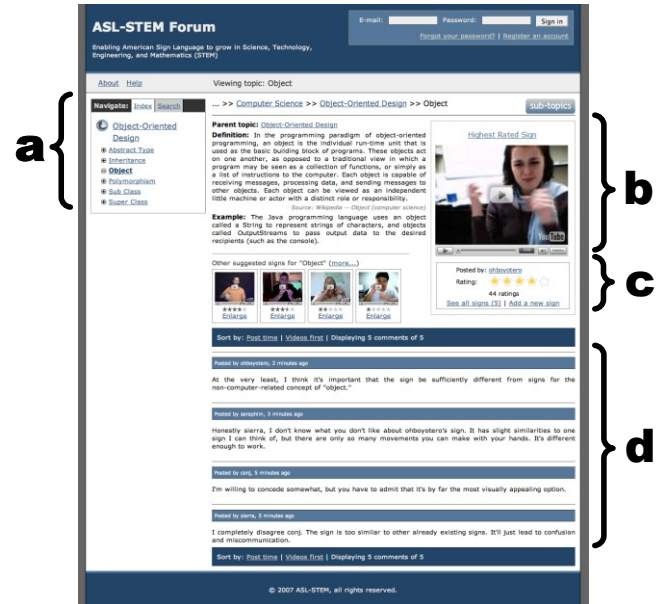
ASL-STEM Forum

Enabling American Sign Language to grow in Science, Technology, Engineering, and Mathematics (STEM)

E-mail: Password: Sign in

Forgot your password? | Register an account

About Help

Viewing topic: Object

a

Navigate: Index Search

Object-Oriented Design

Abstract Type
Inheritance
Object
Polymorphism
Sub Class
Super Class

... >> Computer Science >> Object-Oriented Design >> Object

sub-topics

Parent topic: Object-Oriented Design

Definition: In the programming paradigm of object-oriented programming, an object is the individual run-time unit that is used as the basic building block of programs. These objects act on one another, as opposed to a traditional view in which a program may be seen as a collection of functions, or simply as a list of instructions to the computer. Each object is capable of receiving messages, processing data, and sending messages to other objects. Each object can be viewed as an independent little machine or actor with a distinct role or responsibility.

Source: Wikipedia – Object (computer science)

Example: The Java programming language uses an object called a String to represent strings of characters, and objects called OutputStreams to represent the desired recipients (such as the console).

Highest Rated Sign

b

Posted by: ohboyotero

Rating:

44 ratings

See all signs (5) | Add a new sign

c

Other suggested signs for "Object" (more...)

Enlarge Enlarge Enlarge Enlarge

Sort by: Post time | Videos first | Displaying 5 comments of 5

Posted by ohboyotero, 2 minutes ago

At the very least, I think it's important that the sign be sufficiently different from signs for the non-computer-related concept of "object."

Posted by seraphim, 3 minutes ago

Honestly sierra, I don't know what you don't like about ohboyotero's sign. It has slight similarities to one sign I can think of, but there are only so many movements you can make with your hands. It's different enough to work.

Posted by conj, 5 minutes ago

I'm willing to concede somewhat, but you have to admit that it's by far the most visually appealing option.

Posted by sierra, 5 minutes ago

I completely disagree conj. The sign is too similar to other already existing signs. It'll just lead to confusion and miscommunication.

Sort by: Post time | Videos first | Displaying 5 comments of 5

d

© 2007 ASL-STEM, all rights reserved.